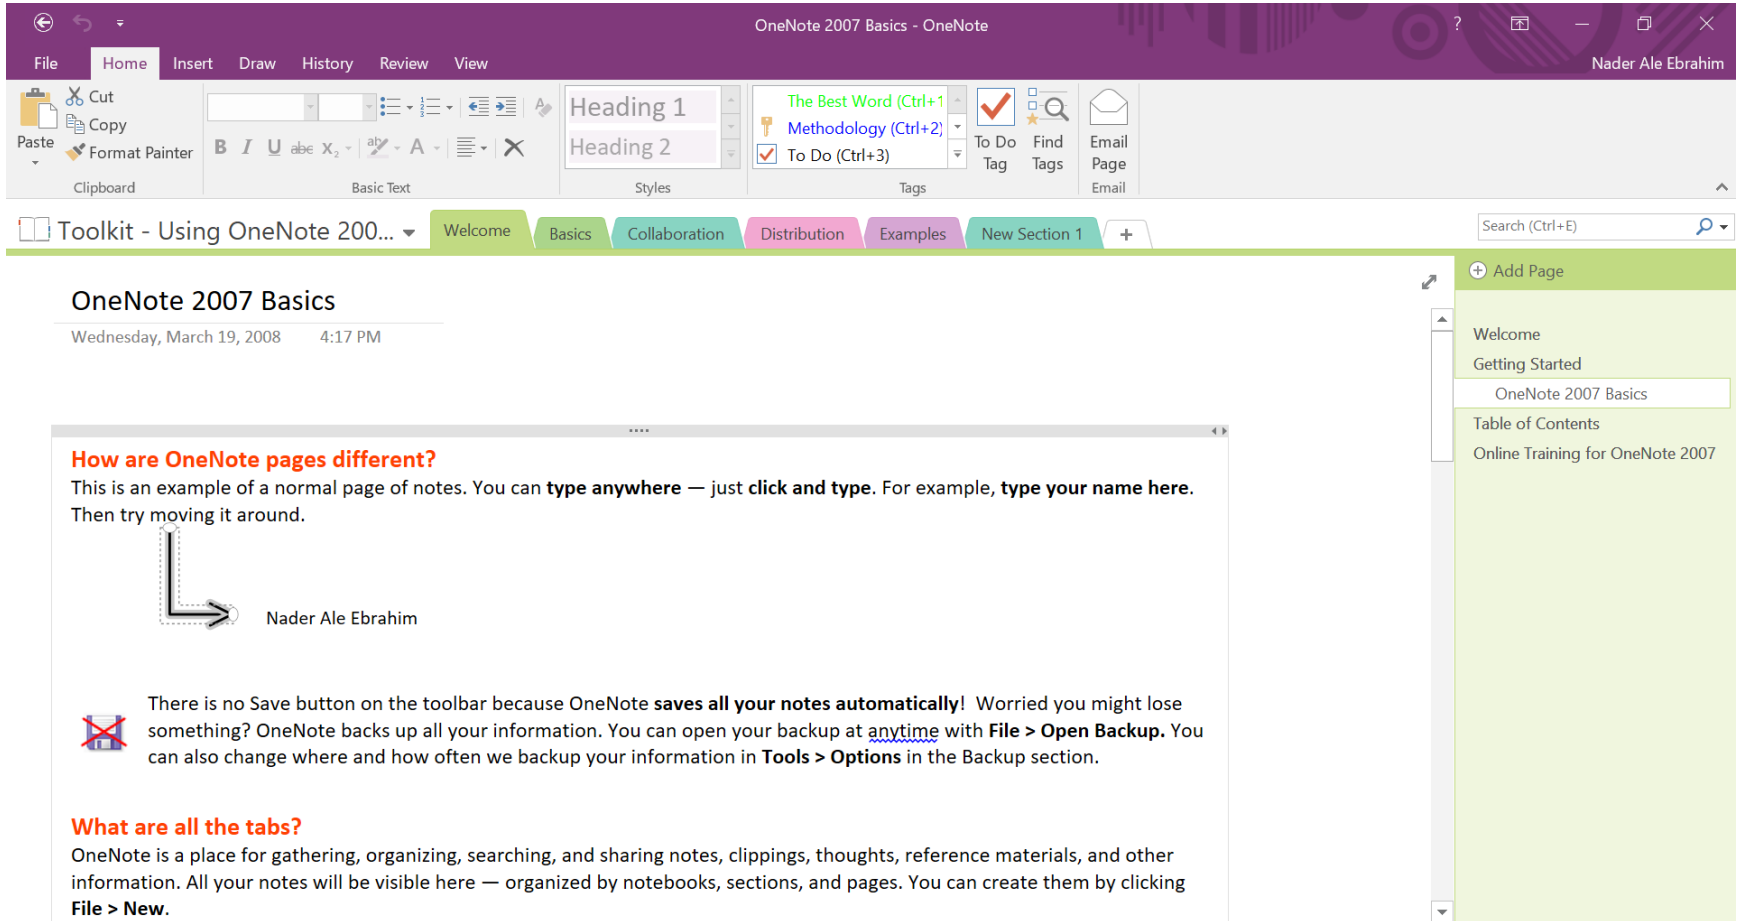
OneNote 2007 Basics - OneNote

?

File Home Insert Draw History Review View

Nader Ale Ebrahim

Cut
Copy
Format Painter
Paste
Clipboard

B I U abc $x_2$ A
Basic Text

Heading 1
Heading 2
Styles

The Best Word (Ctrl+1
Methodology (Ctrl+2)
To Do (Ctrl+3)
Tags

To Do Tag
Find Tags
Email Page
Email

Toolkit - Using OneNote 200...

Welcome Basics Collaboration Distribution Examples New Section 1 +

Search (Ctrl+E)

Add Page

Welcome
Getting Started
OneNote 2007 Basics
Table of Contents
Online Training for OneNote 2007

OneNote 2007 Basics
Wednesday, March 19, 2008 4:17 PM

How are OneNote pages different?
This is an example of a normal page of notes. You can **type anywhere** — just **click and type**. For example, **type your name here**. Then try moving it around.

Nader Ale Ebrahim

There is no Save button on the toolbar because OneNote **saves all your notes automatically**! Worried you might lose something? OneNote backs up all your information. You can open your backup at anytime with **File > Open Backup.** You can also change where and how often we backup your information in **Tools > Options** in the Backup section.

What are all the tabs?
OneNote is a place for gathering, organizing, searching, and sharing notes, clippings, thoughts, reference materials, and other information. All your notes will be visible here — organized by notebooks, sections, and pages. You can create them by clicking **File > New.**